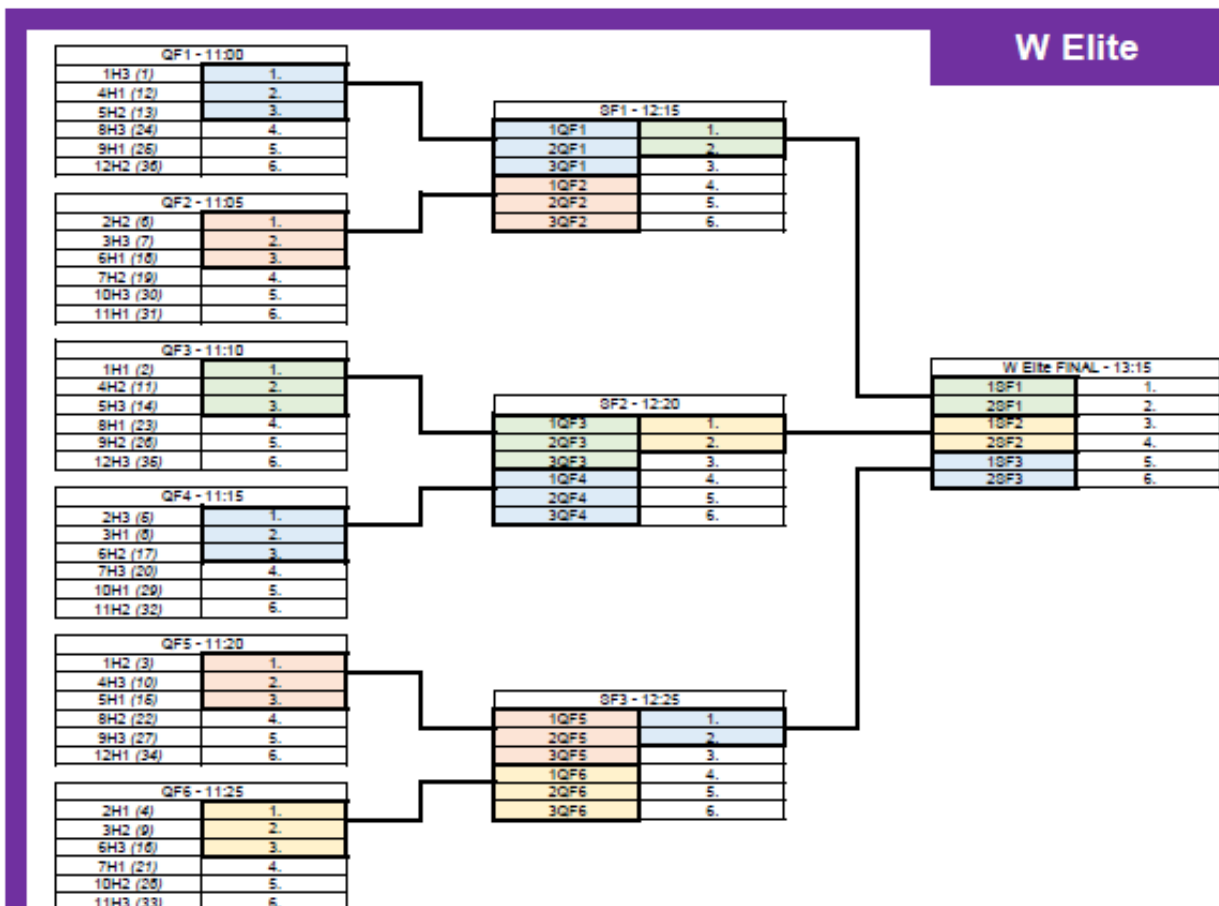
W Elite

| QF1 - 11:00 | |
|---|---|
| 1H3 *(1)* | 1. |
| 4H1 *(12)* | 2. |
| 5H2 *(13)* | 3. |
| 8H3 *(24)* | 4. |
| 9H1 *(25)* | 5. |
| 12H2 *(36)* | 6. |

| QF2 - 11:05 | |
|---|---|
| 2H2 *(6)* | 1. |
| 3H3 *(7)* | 2. |
| 6H1 *(18)* | 3. |
| 7H2 *(19)* | 4. |
| 10H3 *(30)* | 5. |
| 11H1 *(31)* | 6. |

| QF3 - 11:10 | |
|---|---|
| 1H1 *(2)* | 1. |
| 4H2 *(11)* | 2. |
| 5H3 *(14)* | 3. |
| 8H1 *(23)* | 4. |
| 9H2 *(26)* | 5. |
| 12H3 *(35)* | 6. |

| QF4 - 11:15 | |
|---|---|
| 2H3 *(5)* | 1. |
| 3H1 *(8)* | 2. |
| 6H2 *(17)* | 3. |
| 7H3 *(20)* | 4. |
| 10H1 *(29)* | 5. |
| 11H2 *(32)* | 6. |

| QF5 - 11:20 | |
|---|---|
| 1H2 *(3)* | 1. |
| 4H3 *(10)* | 2. |
| 5H1 *(15)* | 3. |
| 8H2 *(22)* | 4. |
| 9H3 *(27)* | 5. |
| 12H1 *(34)* | 6. |

| QF6 - 11:25 | |
|---|---|
| 2H1 *(4)* | 1. |
| 3H2 *(9)* | 2. |
| 6H3 *(16)* | 3. |
| 7H1 *(21)* | 4. |
| 10H2 *(28)* | 5. |
| 11H3 *(33)* | 6. |

| SF1 - 12:15 | |
|---|---|
| 1QF1 | 1. |
| 2QF1 | 2. |
| 3QF1 | 3. |
| 1QF2 | 4. |
| 2QF2 | 5. |
| 3QF2 | 6. |

| SF2 - 12:20 | |
|---|---|
| 1QF3 | 1. |
| 2QF3 | 2. |
| 3QF3 | 3. |
| 1QF4 | 4. |
| 2QF4 | 5. |
| 3QF4 | 6. |

| SF3 - 12:25 | |
|---|---|
| 1QF5 | 1. |
| 2QF5 | 2. |
| 3QF5 | 3. |
| 1QF6 | 4. |
| 2QF6 | 5. |
| 3QF6 | 6. |

| W Elite FINAL - 13:15 | |
|---|---|
| 1SF1 | 1. |
| 2SF1 | 2. |
| 1SF2 | 3. |
| 2SF2 | 4. |
| 1SF3 | 5. |
| 2SF3 | 6. |